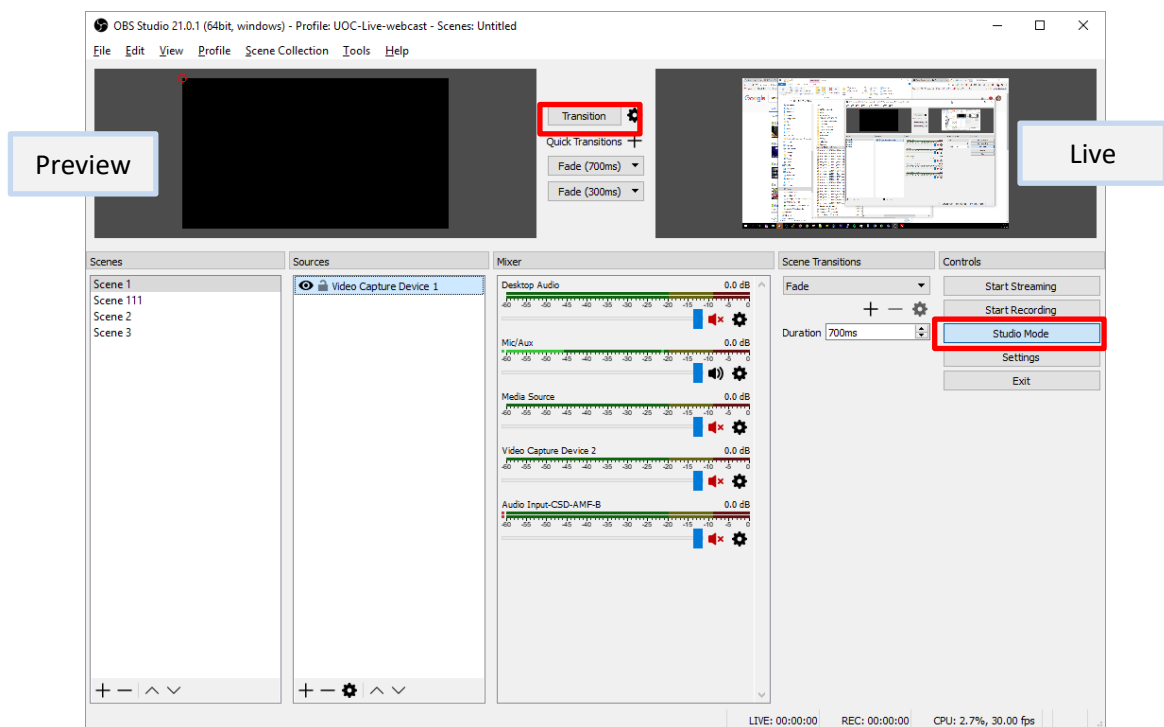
OBS Studio 21.0.1 (64bit, windows) - Profile: UOC-Live-webcast - Scenes: Untitled

File Edit View Profile Scene Collection Tools Help

Preview

Transition

Quick Transitions +

Fade (700ms)

Fade (300ms)

Live

Scenes

Scene 1
Scene 111
Scene 2
Scene 3

Sources

Video Capture Device 1

Mixer

Desktop Audio 0.0 dB
-60 -55 -50 -45 -40 -35 -30 -25 -20 -15 -10 -5 0

Mic/Aux 0.0 dB
-60 -55 -50 -45 -40 -35 -30 -25 -20 -15 -10 -5 0

Media Source 0.0 dB
-60 -55 -50 -45 -40 -35 -30 -25 -20 -15 -10 -5 0

Video Capture Device 2 0.0 dB
-60 -55 -50 -45 -40 -35 -30 -25 -20 -15 -10 -5 0

Audio Input-CSD-AMF-B 0.0 dB
-60 -55 -50 -45 -40 -35 -30 -25 -20 -15 -10 -5 0

Scene Transitions

Fade

Duration 700ms

Controls

Start Streaming
Start Recording
Studio Mode
Settings
Exit

LIVE: 00:00:00 REC: 00:00:00 CPU: 2.7%, 30.00 fps